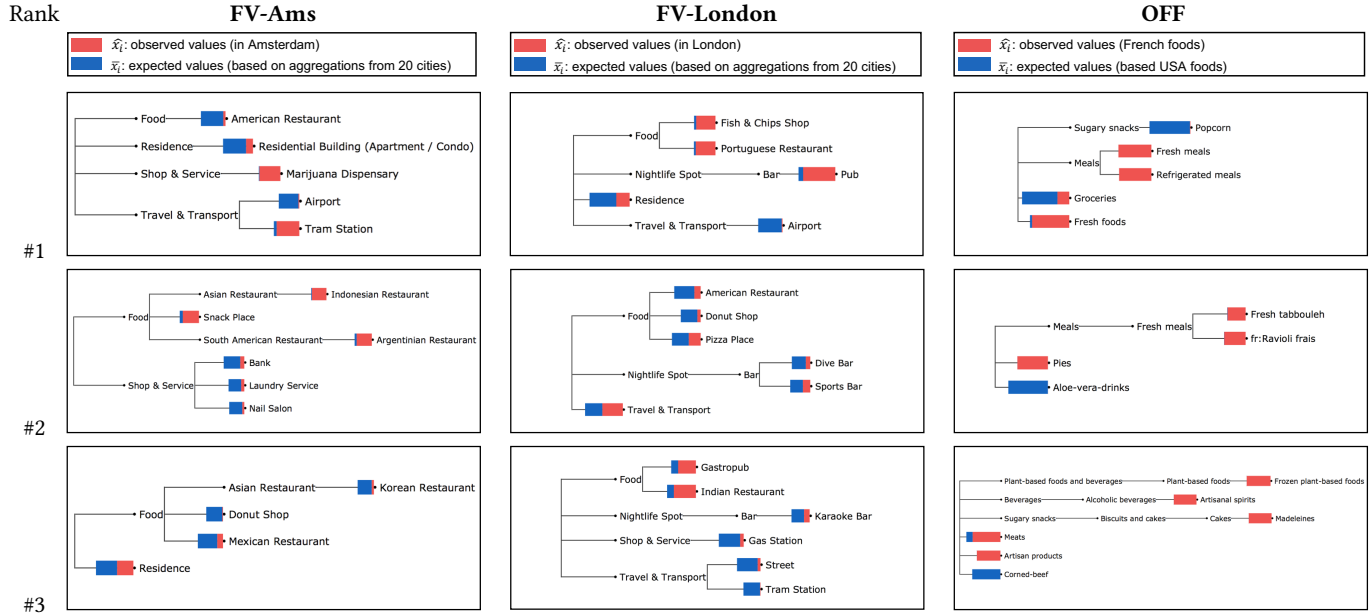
Rank

FV-Ams

$\widehat{x_i}$: observed values (in Amsterdam)
$\overline{x_i}$: expected values (based on aggregations from 20 cities)

Food American Restaurant
Residence Residential Building (Apartment / Condo)
Shop & Service Marijuana Dispensary
Travel & Transport Airport
Tram Station

#1

Asian Restaurant Indonesian Restaurant
Food Snack Place
South American Restaurant Argentinian Restaurant
Bank
Shop & Service Laundry Service
Nail Salon

#2

Asian Restaurant Korean Restaurant
Food Donut Shop
Mexican Restaurant
Residence

#3

FV-London

$\widehat{x_i}$: observed values (in London)
$\overline{x_i}$: expected values (based on aggregations from 20 cities)

Fish & Chips Shop
Food
Portuguese Restaurant
Nightlife Spot Bar Pub
Residence
Travel & Transport Airport

American Restaurant
Food Donut Shop
Pizza Place
Dive Bar
Nightlife Spot Bar
Sports Bar
Travel & Transport

Gastropub
Food
Indian Restaurant
Nightlife Spot Bar Karaoke Bar
Shop & Service Gas Station
Street
Travel & Transport
Tram Station

OFF

$\widehat{x_i}$: observed values (French foods)
$\overline{x_i}$: expected values (based USA foods)

Sugary snacks Popcorn
Meals Fresh meals
Refrigerated meals
Groceries
Fresh foods

Meals Fresh meals Fresh tabbouleh
fr:Ravioli frais
Pies
Aloe-vera-drinks

Plant-based foods and beverages Plant-based foods Frozen plant-based foods
Beverages Alcoholic beverages Artisanal spirits
Sugary snacks Biscuits and cakes Cakes Madeleines
Meats
Artisan products
Corned-beef